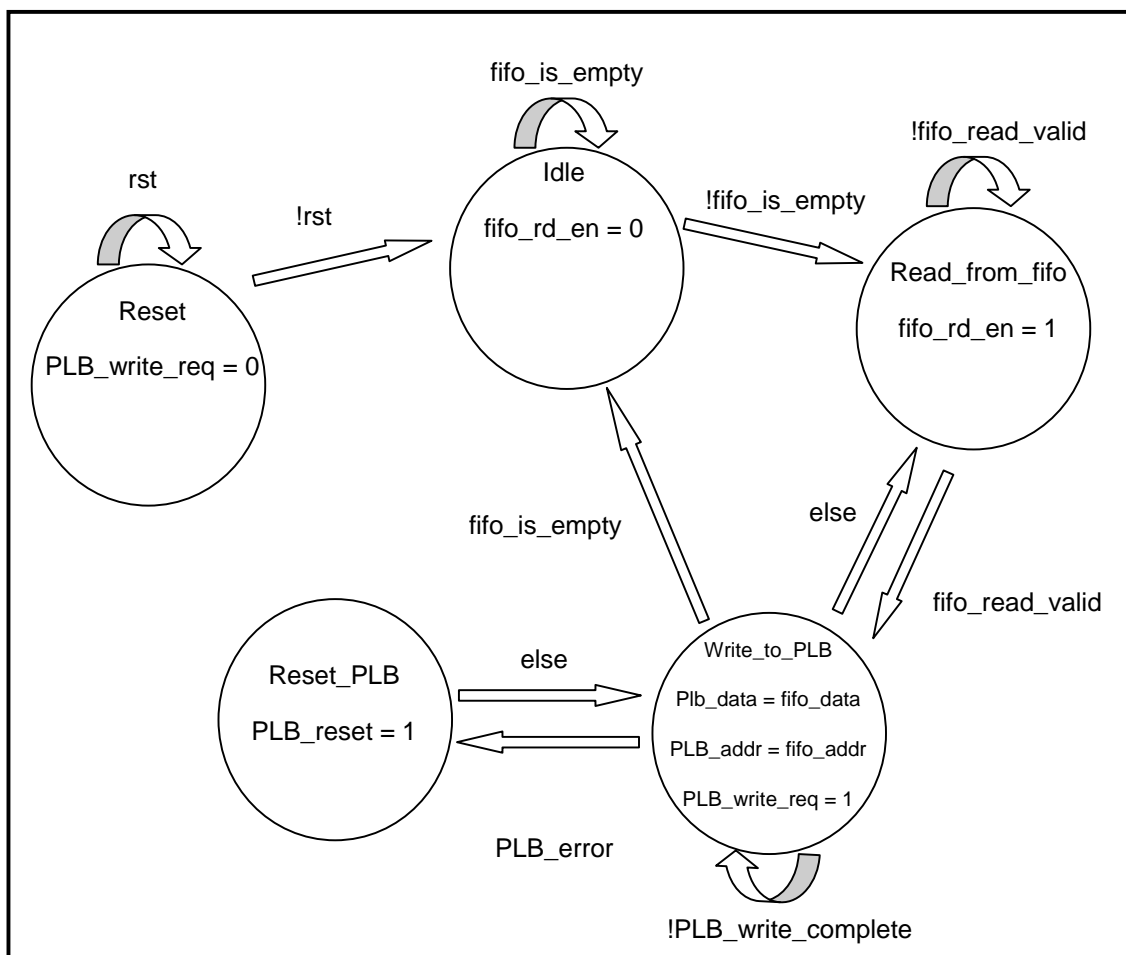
fifo_is_empty

!fifo_read_valid

rst

Idle

!rst

fifo_rd_en = 0

!fifo_is_empty

Reset

Read_from_fifo

PLB_write_req = 0

fifo_rd_en = 1

else

fifo_is_empty

fifo_read_valid

Write_to_PLB

Reset_PLB

else

Plb_data = fifo_data

PLB_reset = 1

PLB_addr = fifo_addr

PLB_write_req = 1

PLB_error

!PLB_write_complete